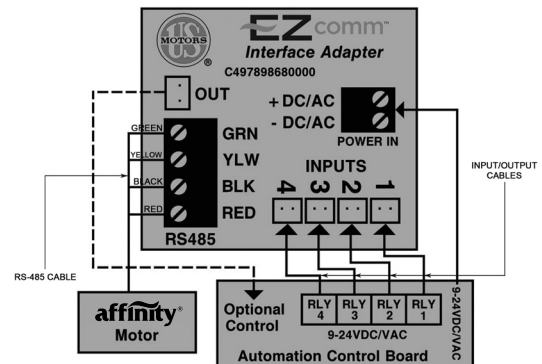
US MOTORS ®

EZcomm™
Interface Adapter
C497898680000

OUT

+ DC/AC
- DC/AC
POWER IN

GREEN
YELLOW
BLACK
RED

GRN
YLW
BLK
RED

RS485

INPUTS
4 3 2 1

INPUT/OUTPUT CABLES

RS-485 CABLE

affinity®
Motor

Optional Control

RLY 4
RLY 3
RLY 2
RLY 1

9-24VDC/VAC

9-24VDC/VAC

Automation Control Board